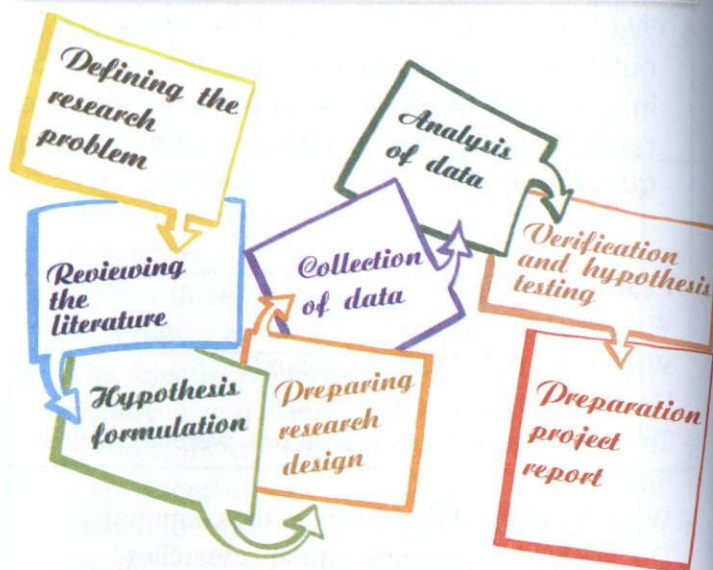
Defining the research problem

Reviewing the literature

Hypothesis formulation

Preparing research design

Collection of data

Analysis of data

Verification and hypothesis testing

Preparation project report